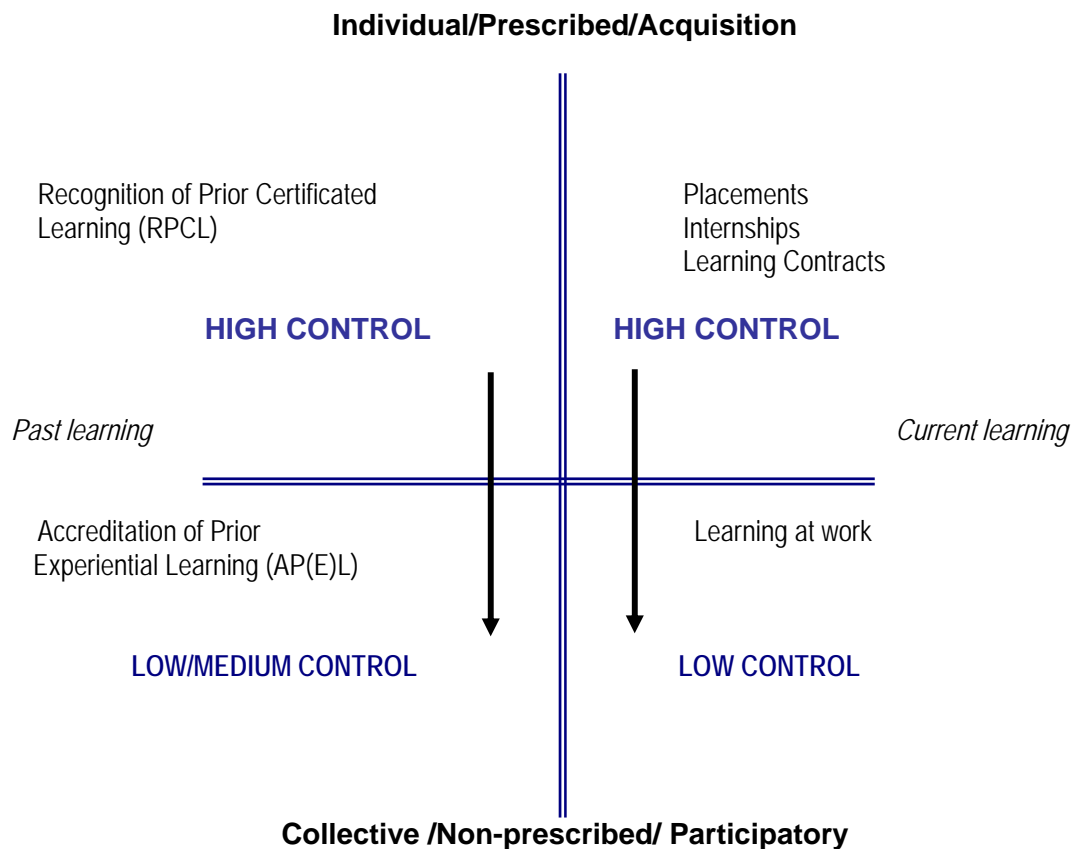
Individual/Prescribed/Acquisition

Recognition of Prior Certificated Learning (RPCL)

Placements
Internships
Learning Contracts

HIGH CONTROL

HIGH CONTROL

Past learning

Current learning

Accreditation of Prior Experiential Learning (AP(E)L)

Learning at work

LOW/MEDIUM CONTROL

LOW CONTROL

Collective /Non-prescribed/ Participatory